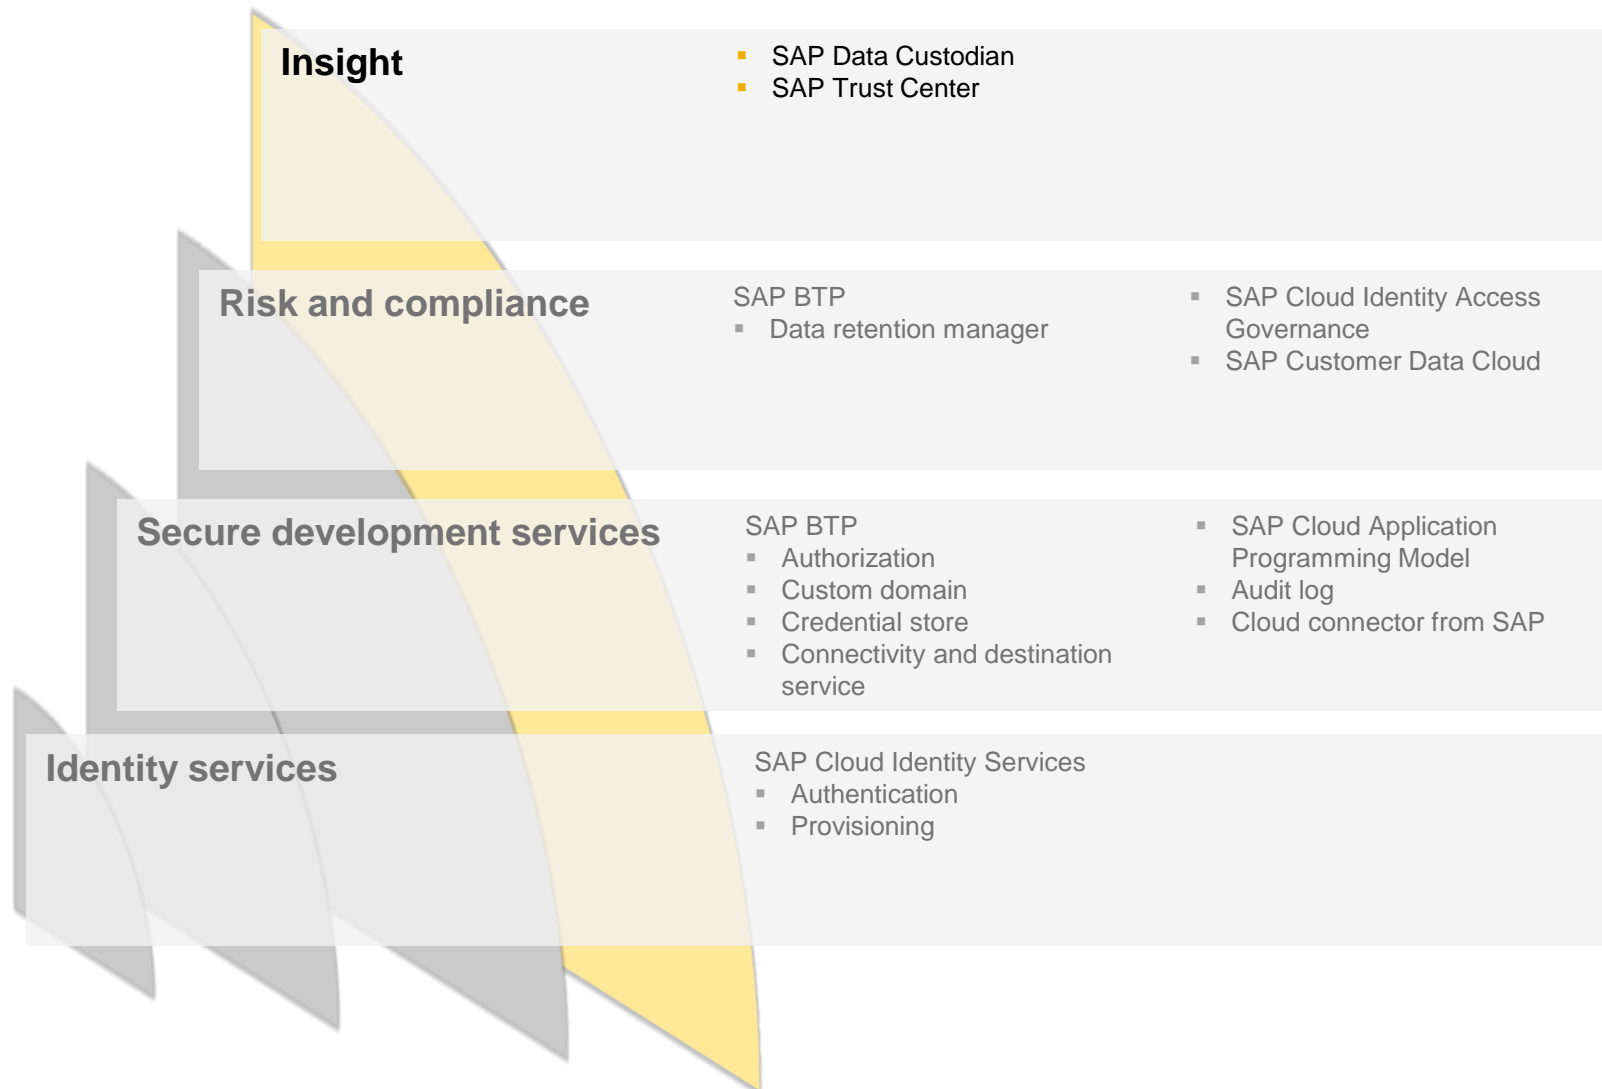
Insight

- SAP Data Custodian
- SAP Trust Center

Risk and compliance

SAP BTP
- Data retention manager

- SAP Cloud Identity Access Governance
- SAP Customer Data Cloud

Secure development services

SAP BTP
- Authorization
- Custom domain
- Credential store
- Connectivity and destination service

- SAP Cloud Application Programming Model
- Audit log
- Cloud connector from SAP

Identity services

SAP Cloud Identity Services
- Authentication
- Provisioning